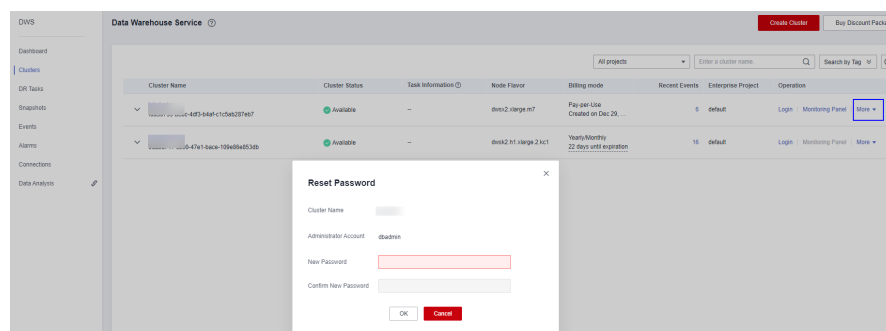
DWS

Dashboard
Clusters
DR Tasks
Snapshots
Events
Alarms
Connections
Data Analysis

Data Warehouse Service ⓘ

Create Cluster
Buy Discount Packa

All projects
Enter a cluster name.
Search by Tag

| Cluster Name | Cluster Status | Task Information ⓘ | Node Flavor | Billing mode | Recent Events | Enterprise Project | Operation |
|---|---|---|---|---|---|---|---|
| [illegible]c-4df3-b4af-c1c5ab287eb7 | Available | -- | dws2.xlarge.m7 | Pay-per-Use Created on Dec 29, ... | 6 | default | Login \| Monitoring Panel \| More |
| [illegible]6-47e1-bace-109e88e853db | Available | -- | dwsk2.h1.xlarge.2.kc1 | Yearly/Monthly 22 days until expiration | 16 | default | Login \| Monitoring Panel \| More |

Reset Password

Cluster Name
Administrator Account dbadmin
New Password
Confirm New Password

OK
Cancel